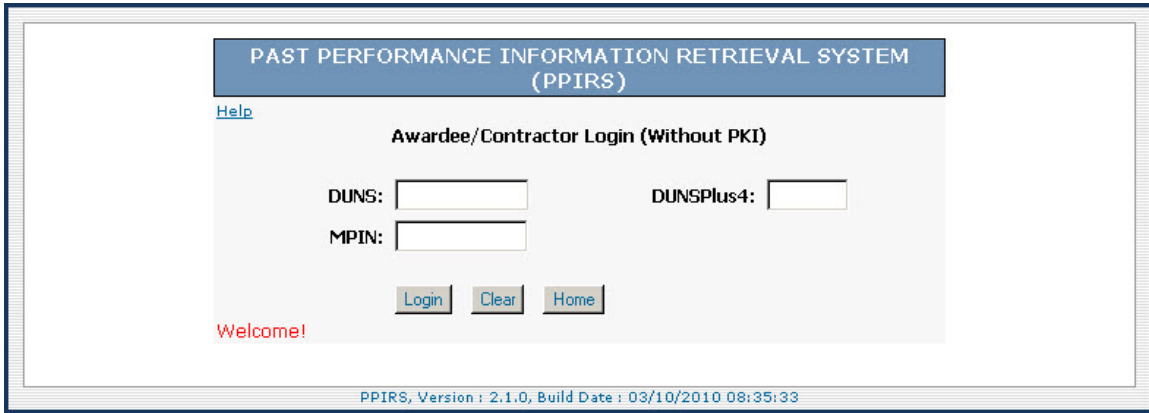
PAST PERFORMANCE INFORMATION RETRIEVAL SYSTEM (PPIRS)

Help

Awardee/Contractor Login (Without PKI)

DUNS:

DUNSPlus4:

MPIN:

Login Clear Home

Welcome!

PPIRS, Version : 2.1.0, Build Date : 03/10/2010 08:35:33